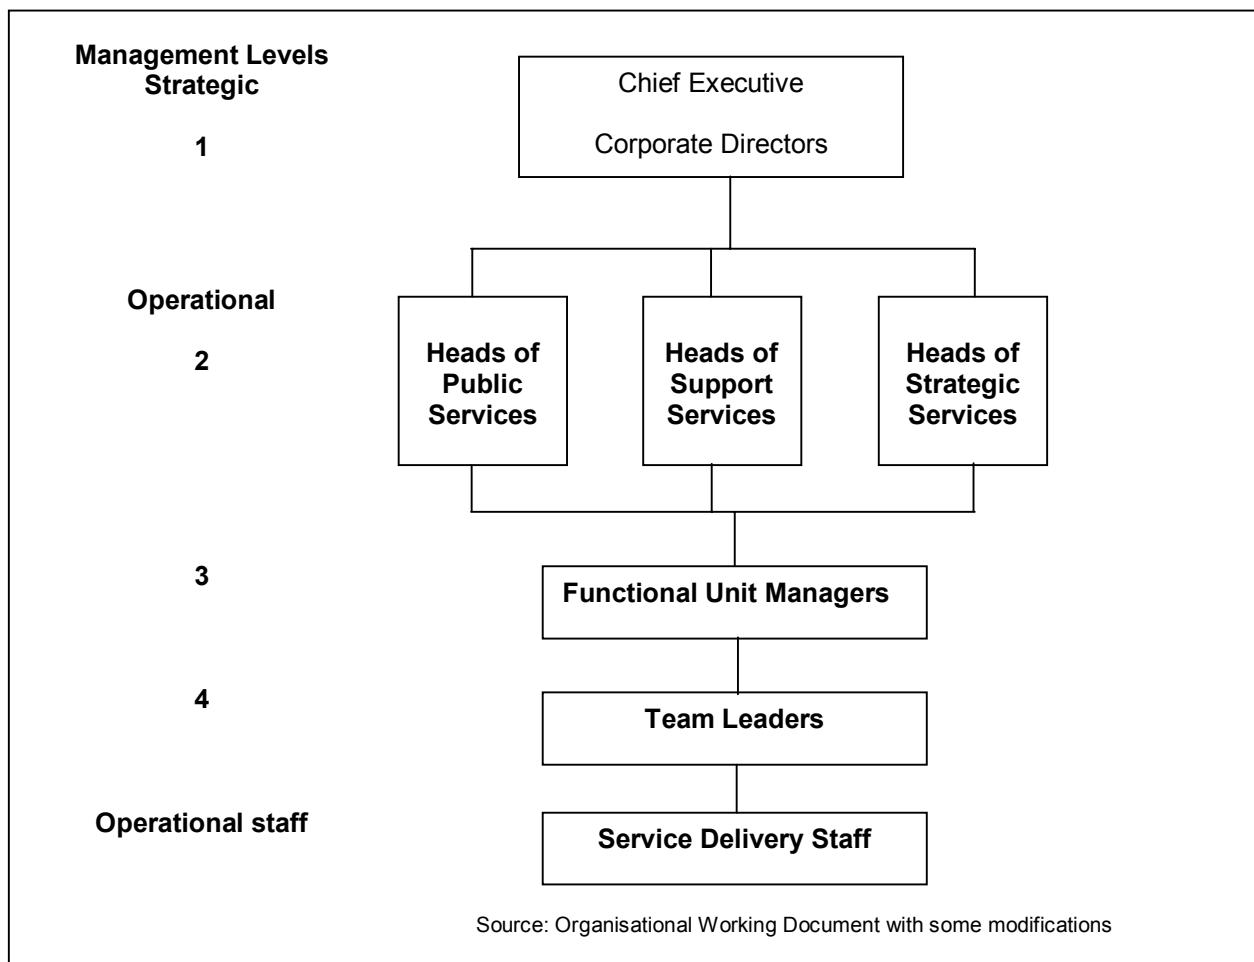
Management Levels
Strategic

1

Chief Executive

Corporate Directors

Operational

2

Heads of Public Services

Heads of Support Services

Heads of Strategic Services

3

Functional Unit Managers

4

Team Leaders

Operational staff

Service Delivery Staff

Source: Organisational Working Document with some modifications